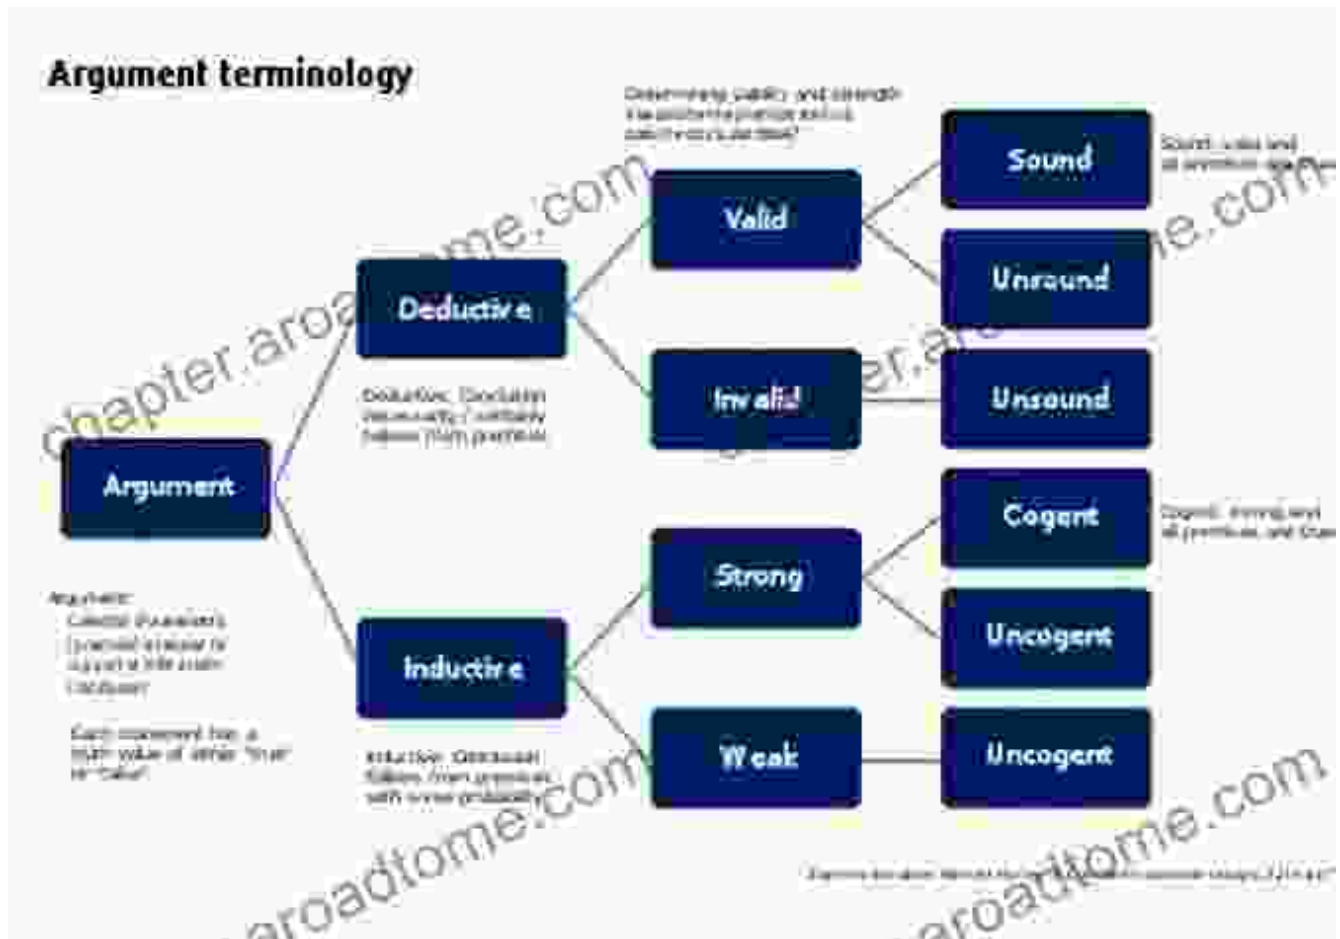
Argument terminology

Determining validity and strength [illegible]

Sound

Sound: valid and all premises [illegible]

Valid

Unsound

Deductive

Invalid

Unsound

Deductive: Conclusion necessarily / certainly follows from premises

Argument

Cogent

Cogent: strong and all premises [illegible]

Strong

Uncogent

Argument: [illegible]

Each statement has a truth value of either "true" or "false"

Inductive

Weak

Uncogent

Inductive: Conclusion follows from premises with some probability

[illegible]

chapter.aroadtome.com